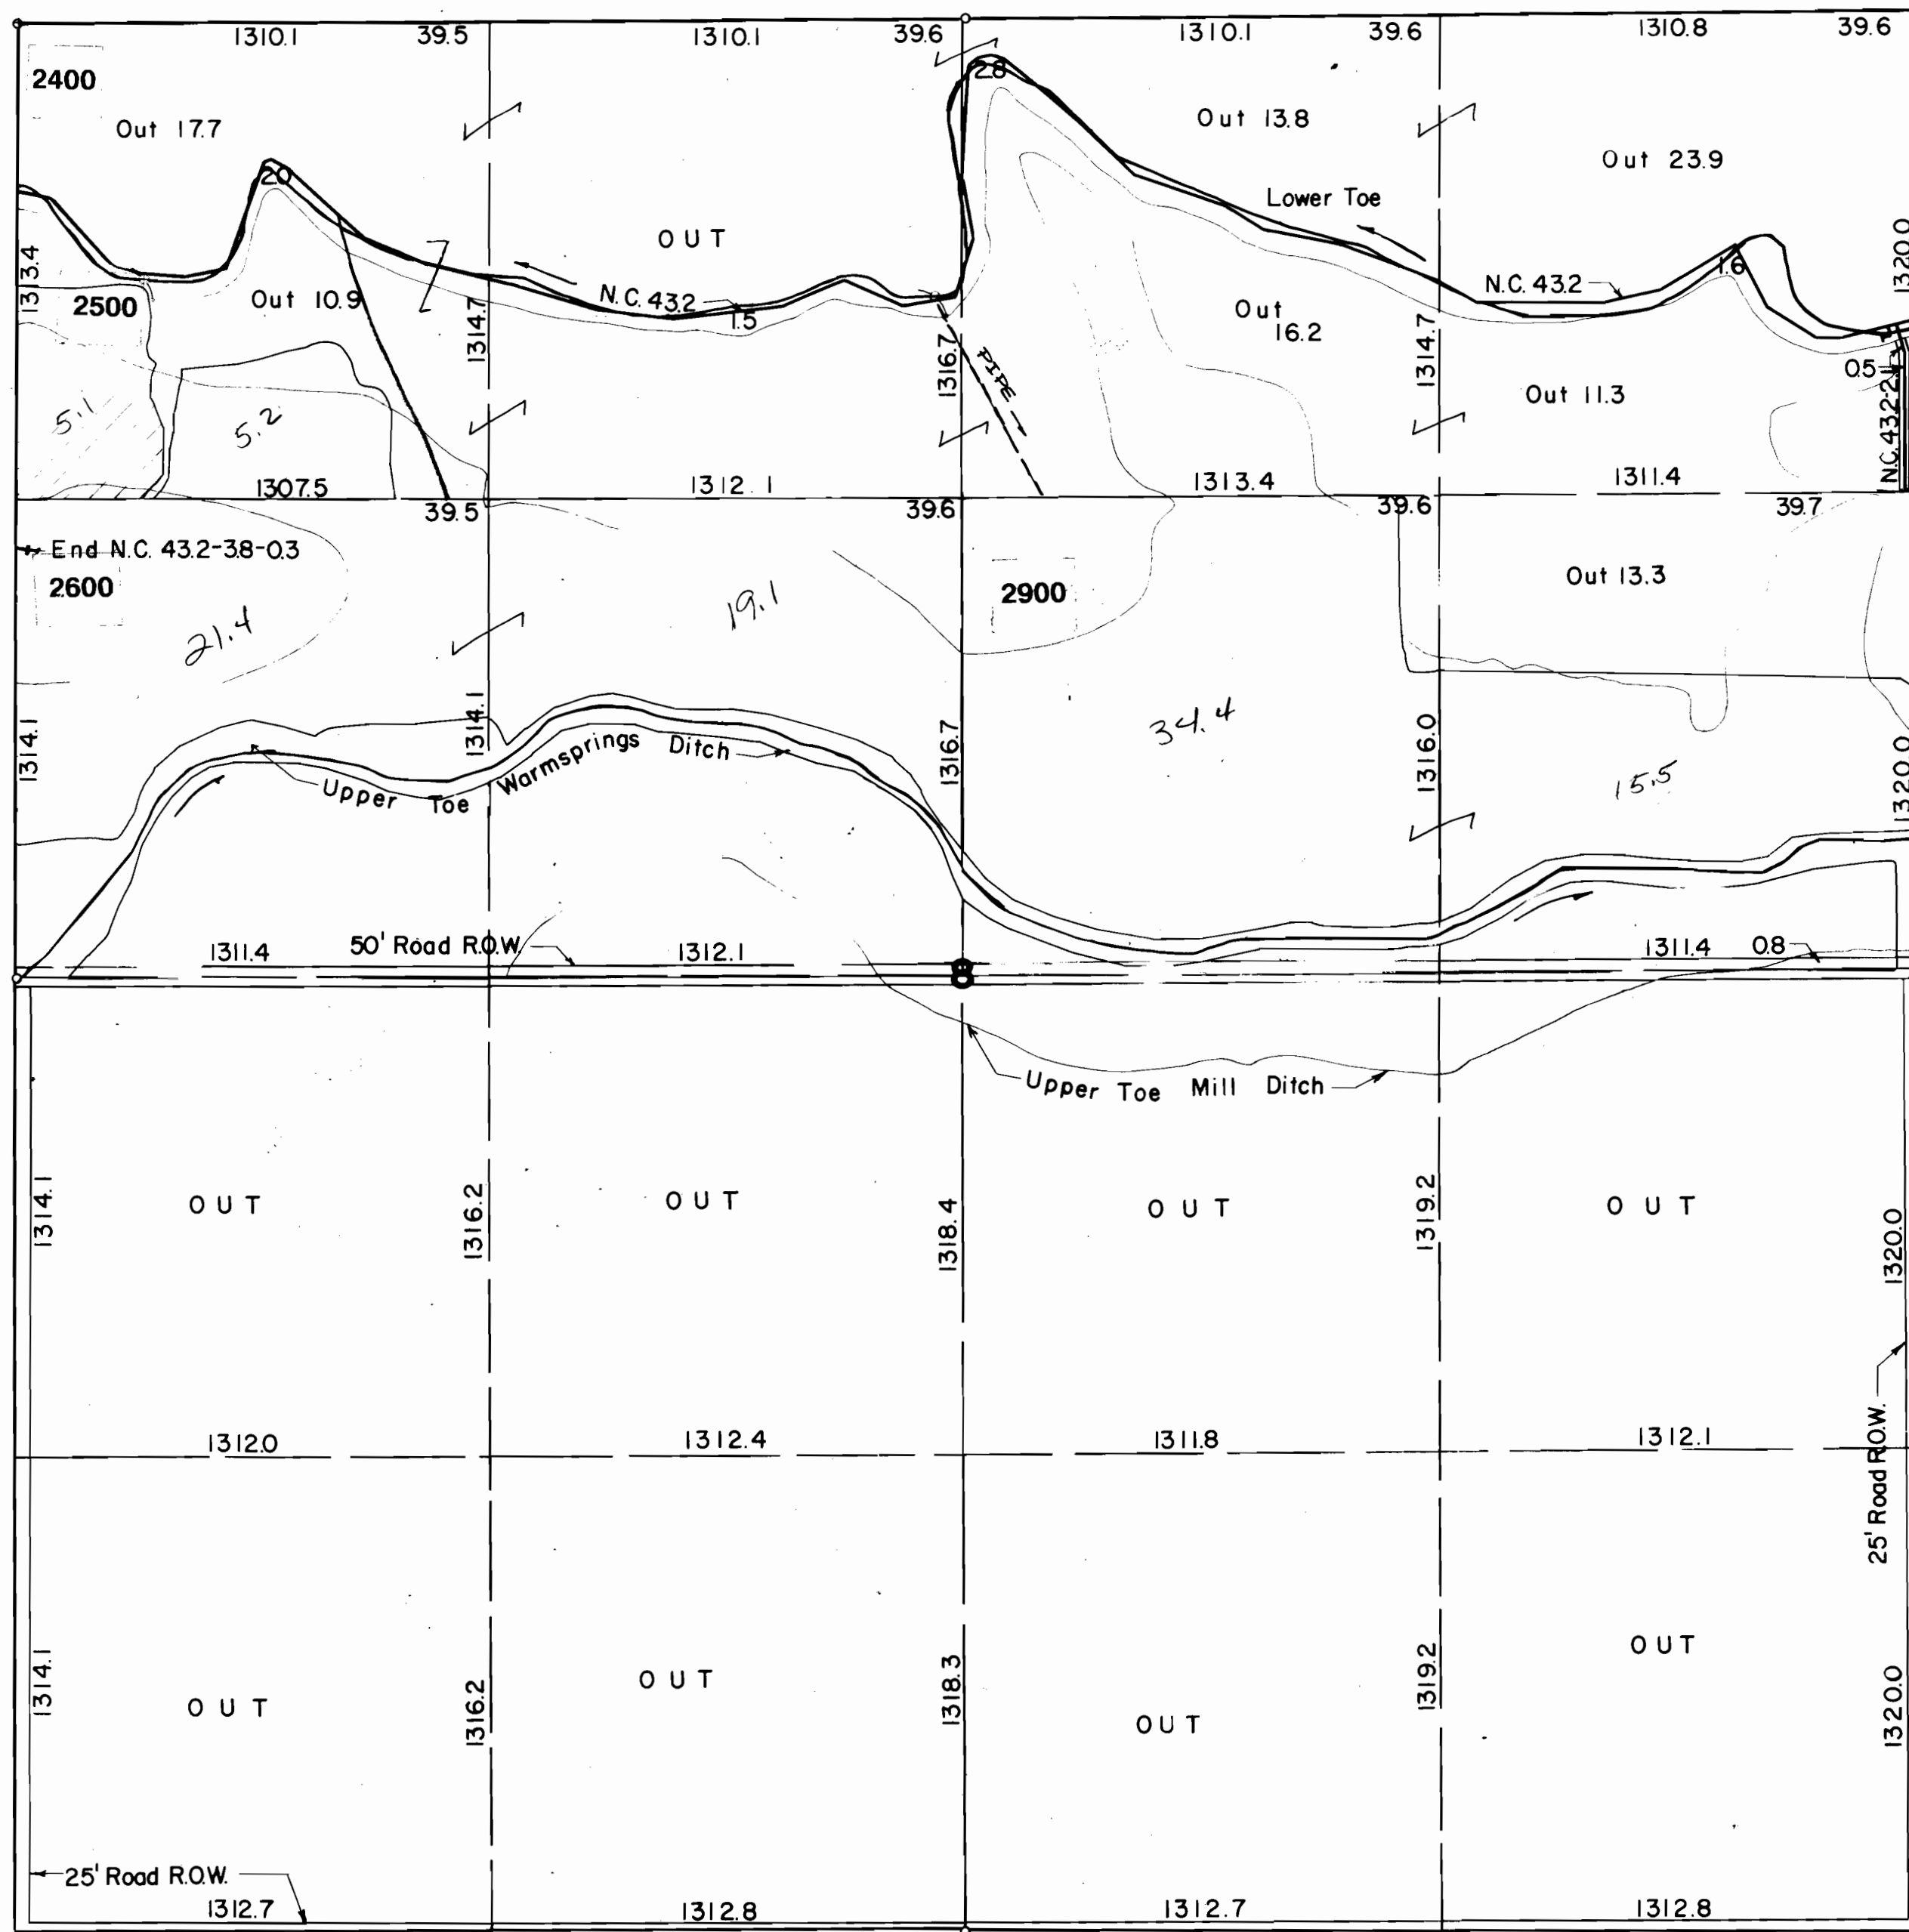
1310.1 39.5 1310.1 39.6 1310.1 39.6 1310.8 39.6

2400

Out 17.7

2.8

Out 13.8

Out 23.9

Lower Toe

20

OUT

1320.0

1313.4

2500

Out 10.9

N.C. 43.2

1.5

1314.7

N.C. 43.2

1.6

Out 16.2

1314.7

1316.7

PIPE

Out 11.3

0.5

N.C. 43.2-2

5.1

5.2

1307.5 1312.1 1313.4 1311.4

39.5 39.6 39.6 39.7

End N.C. 43.2-38-0.3

2600

21.4

19.1

2900

Out 13.3

1314.1

1314.1

1316.7

34.4

1316.0

1320.0

15.5

Upper Toe Warmsprings Ditch

1311.4 50' Road R.O.W. 1312.1 1311.4 0.8

Upper Toe Mill Ditch

1314.1 OUT 1316.2 OUT 1318.4 OUT 1319.2 OUT 1320.0

1312.0 1312.4 1311.8 1312.1

25' Road R.O.W.

1314.1 OUT 1316.2 OUT 1318.3 OUT 1319.2 OUT 1320.0

25' Road R.O.W.

1312.7 1312.8 1312.7 1312.8